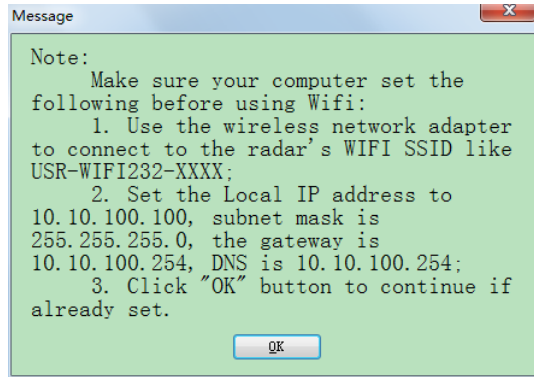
Message

Note:
Make sure your computer set the following before using Wifi:

1. Use the wireless network adapter to connect to the radar's WIFI SSID like USR-WIFI232-XXXX;

2. Set the Local IP address to 10.10.100.100, subnet mask is 255.255.255.0, the gateway is 10.10.100.254, DNS is 10.10.100.254;

3. Click "OK" button to continue if already set.

OK